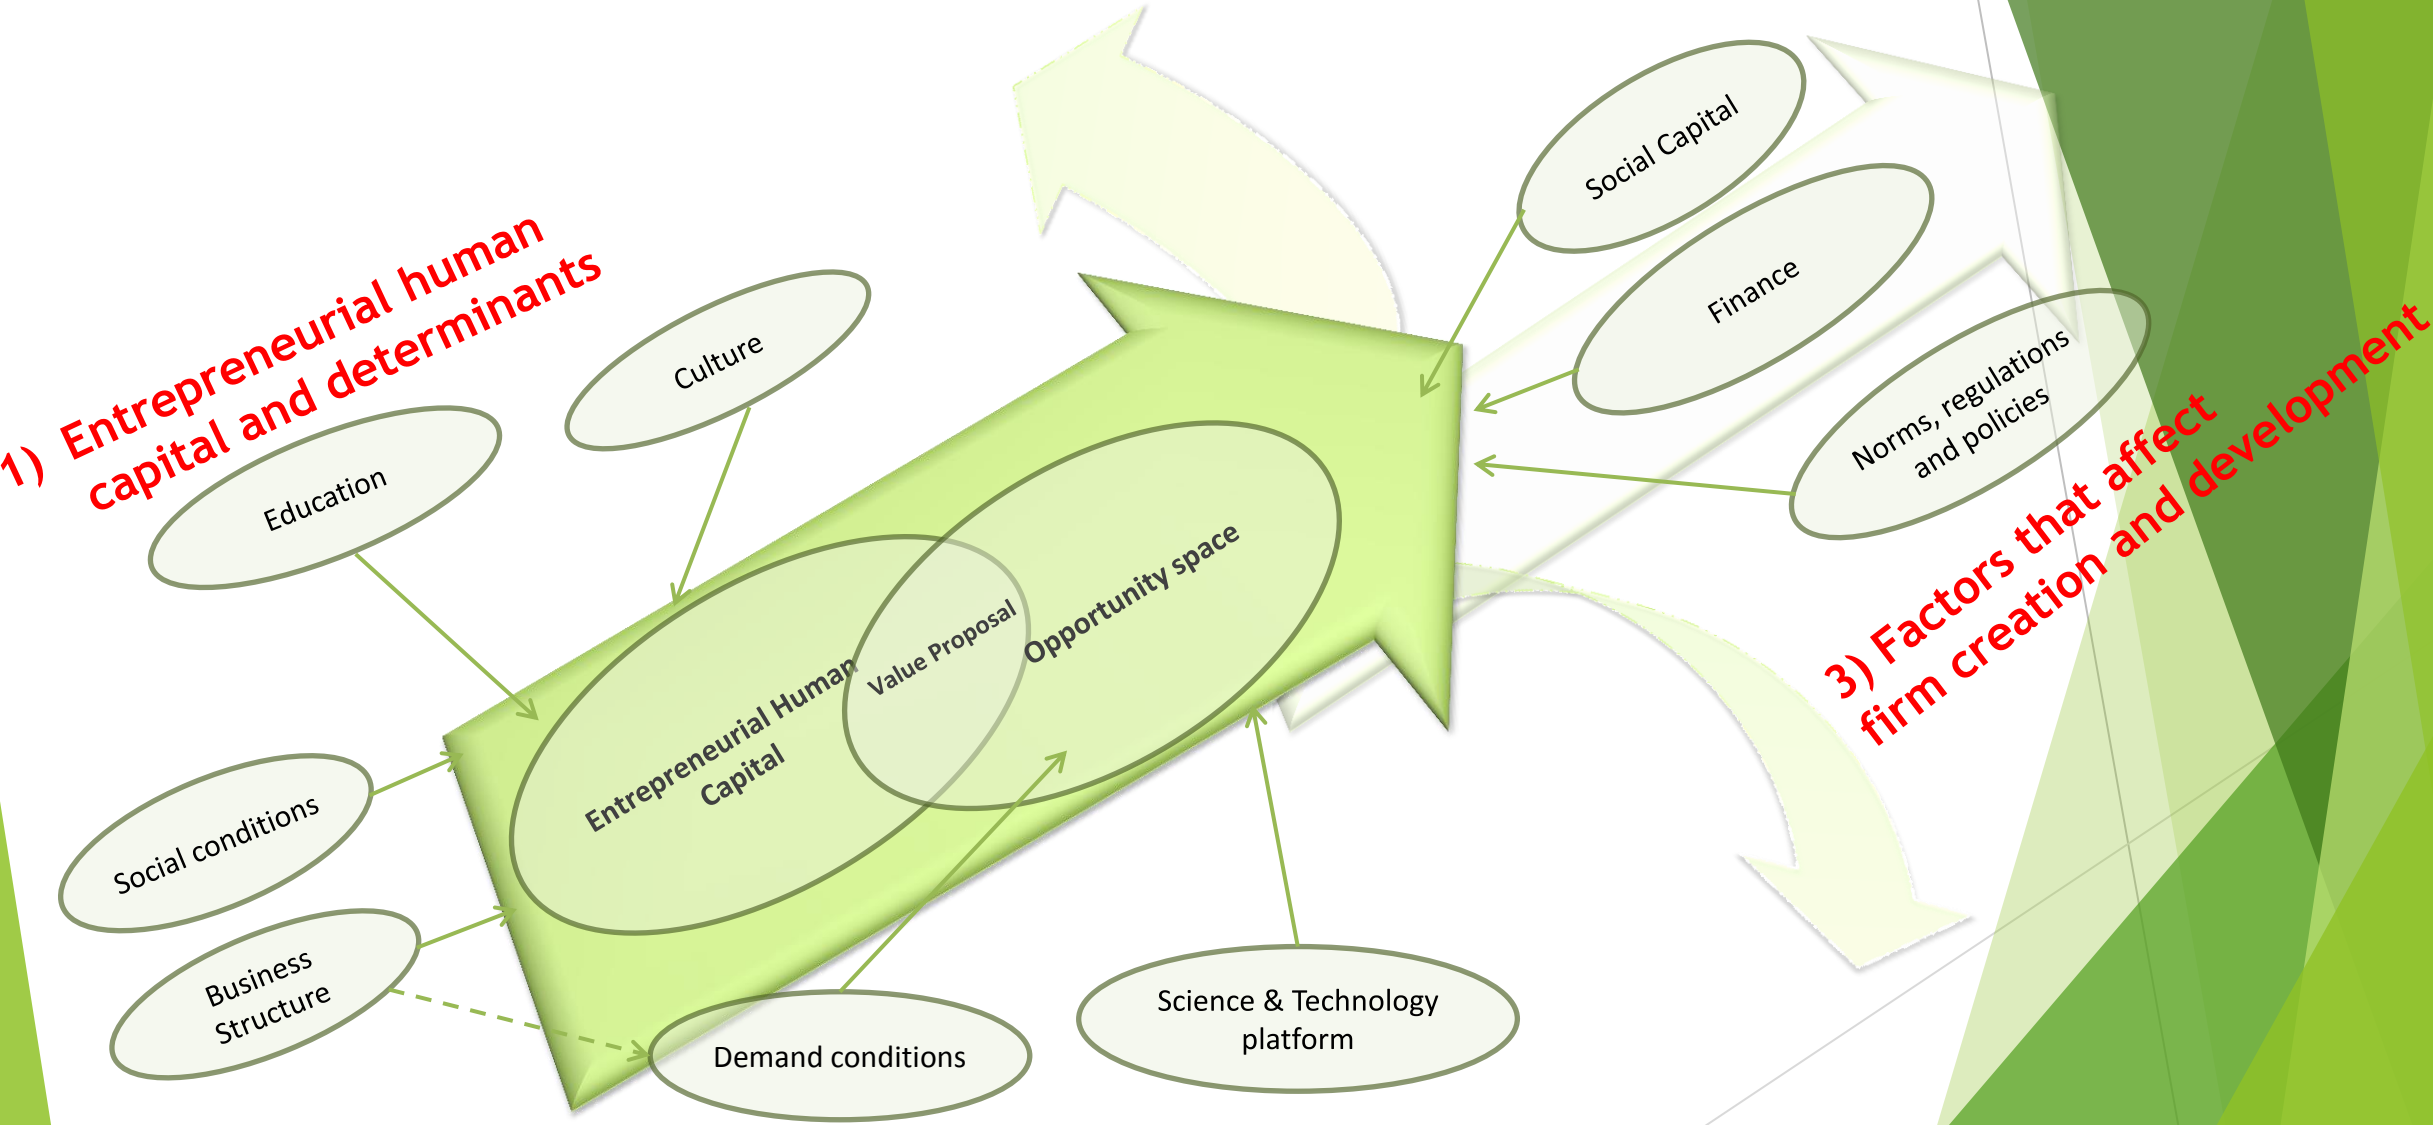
1) Entrepreneurial human capital and determinants

Culture

Education

Social conditions

Business Structure

Demand conditions

Science & Technology platform

Entrepreneurial Human Capital

Value Proposal

Opportunity space

Social Capital

Finance

Norms, regulations and policies

3) Factors that affect firm creation and development